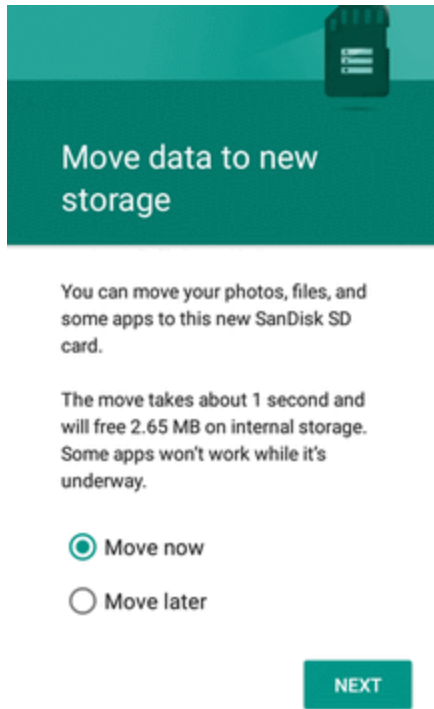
Move data to new storage

You can move your photos, files, and some apps to this new SanDisk SD card.

The move takes about 1 second and will free 2.65 MB on internal storage. Some apps won't work while it's underway.

Move now

Move later

NEXT